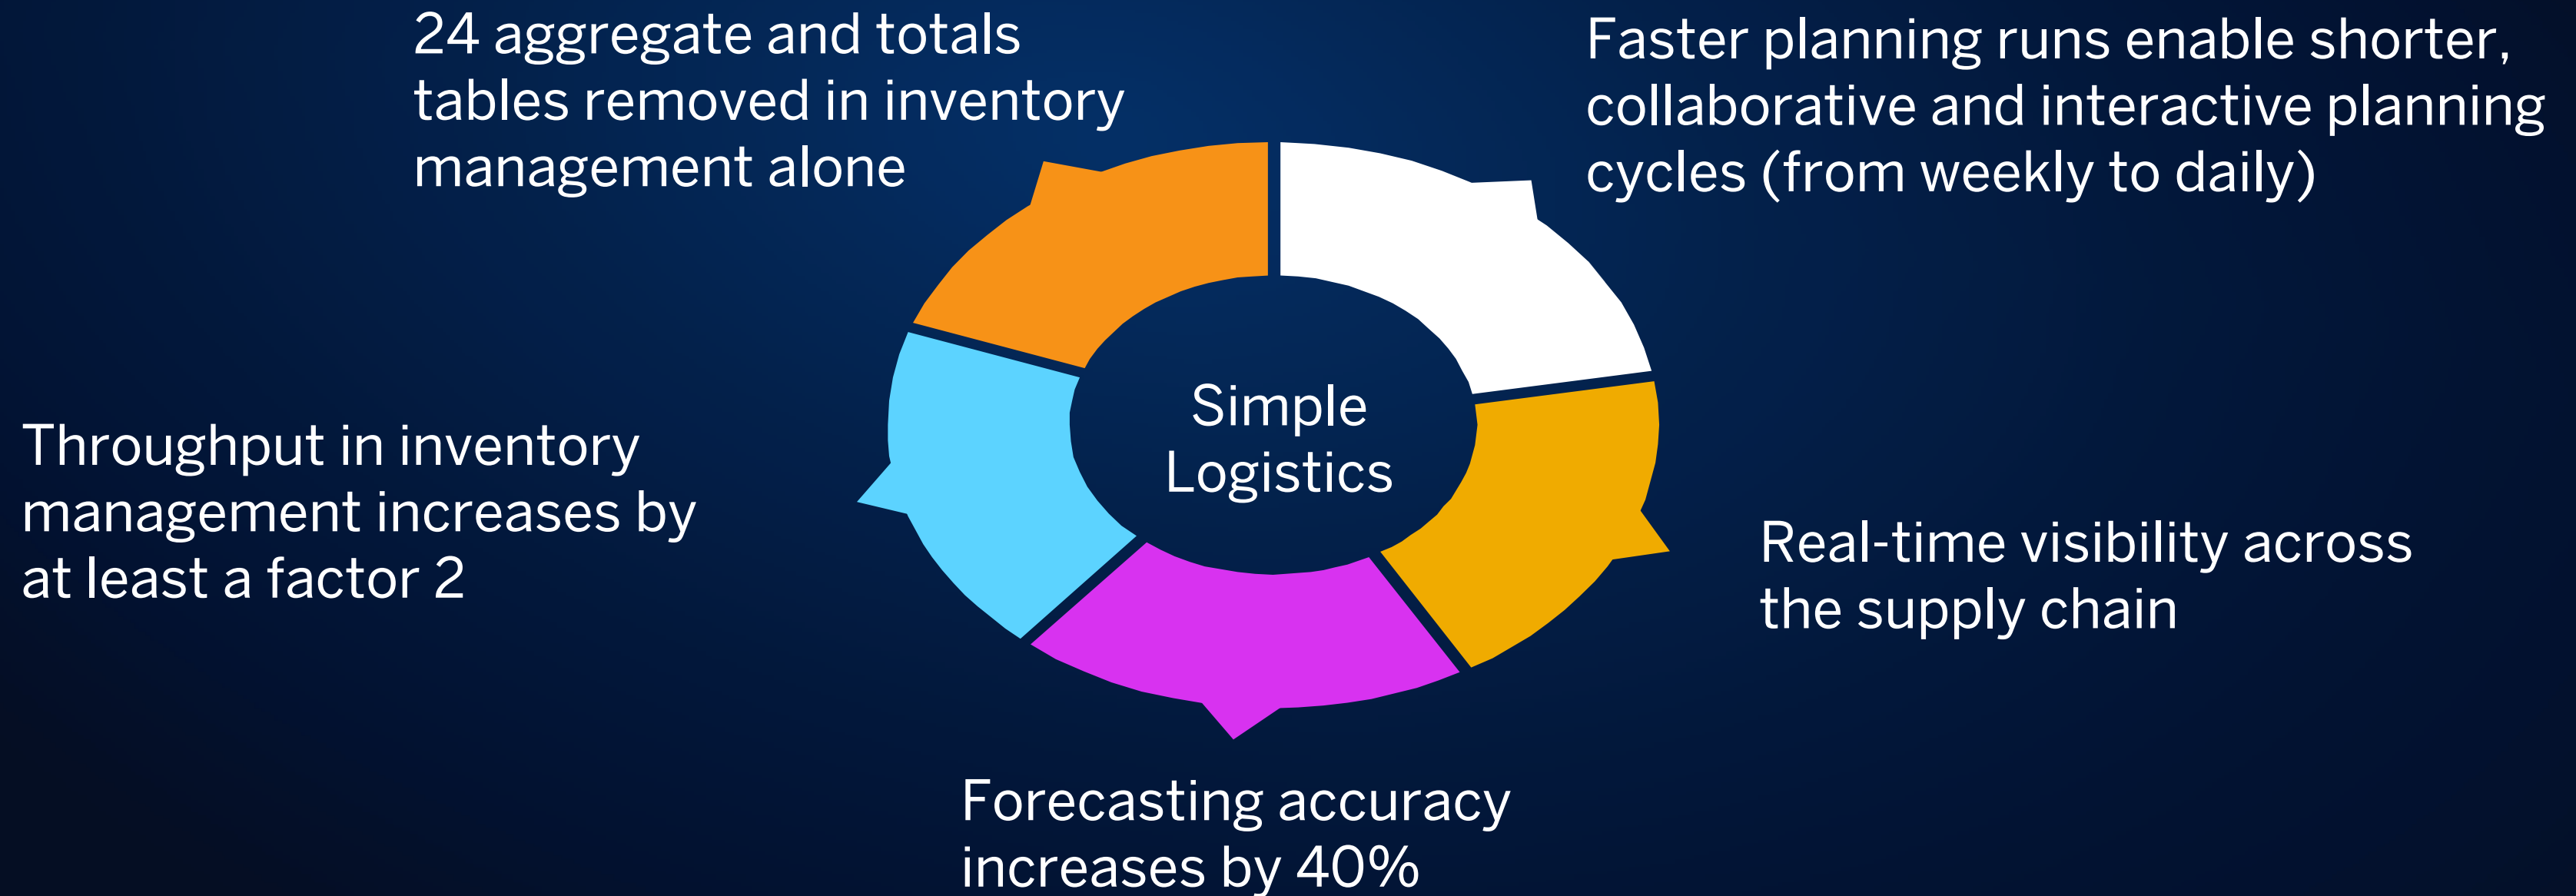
24 aggregate and totals tables removed in inventory management alone

Faster planning runs enable shorter, collaborative and interactive planning cycles (from weekly to daily)

Simple Logistics

Throughput in inventory management increases by at least a factor 2

Real-time visibility across the supply chain

Forecasting accuracy increases by 40%